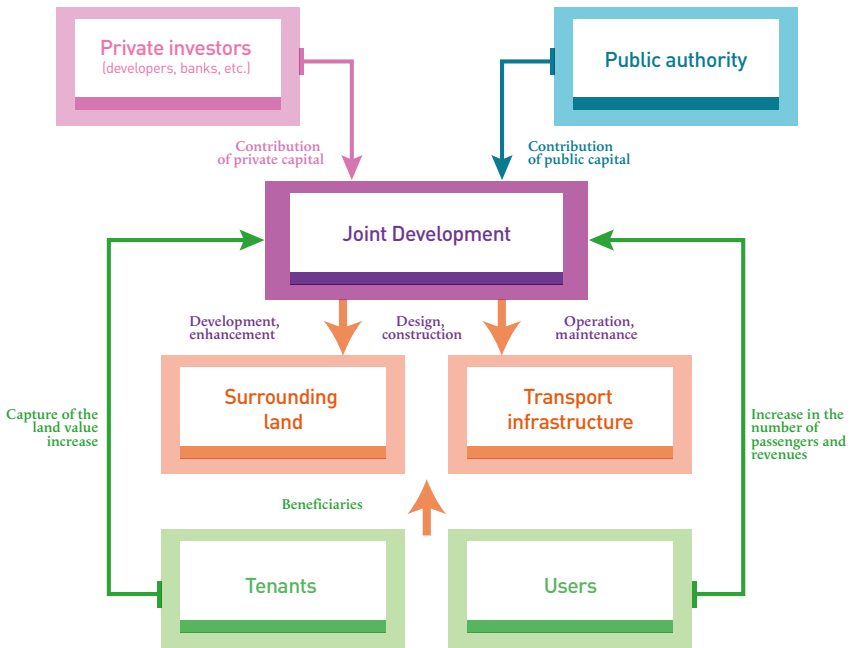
Private investors
(developers, banks, etc.)

Public authority

Contribution of private capital

Contribution of public capital

Joint Development

Capture of the land value increase

Increase in the number of passengers and revenues

Development, enhancement

Design, construction

Operation, maintenance

Surrounding land

Transport infrastructure

Beneficiaries

Tenants

Users